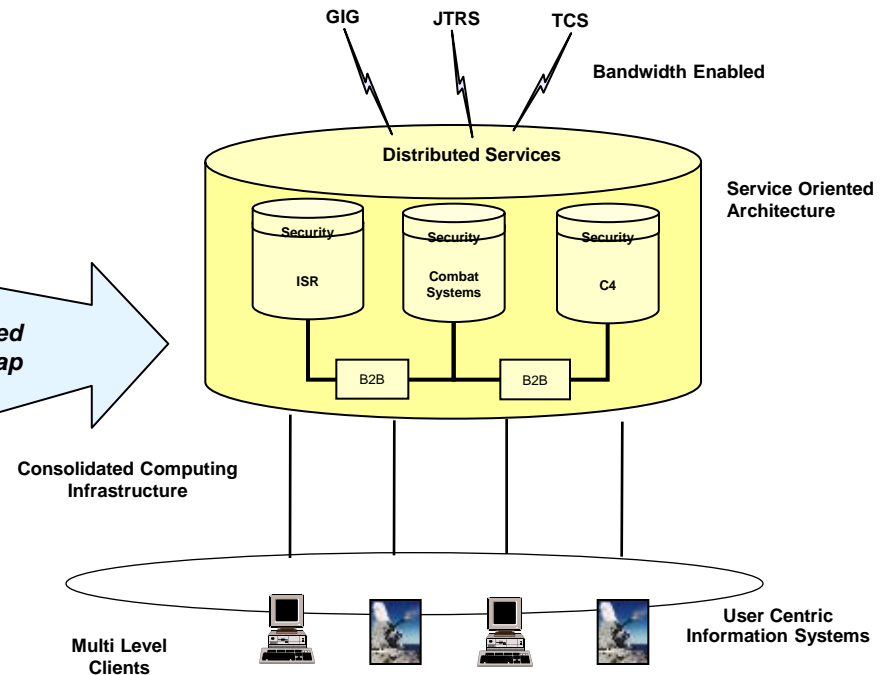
GIG
JTRS
TCS
Bandwidth Enabled

Distributed Services

Service Oriented Architecture

Security
ISR

Security
Combat Systems

Security
C4

B2B
B2B

ed
ap

Consolidated Computing Infrastructure

User Centric Information Systems

Multi Level Clients